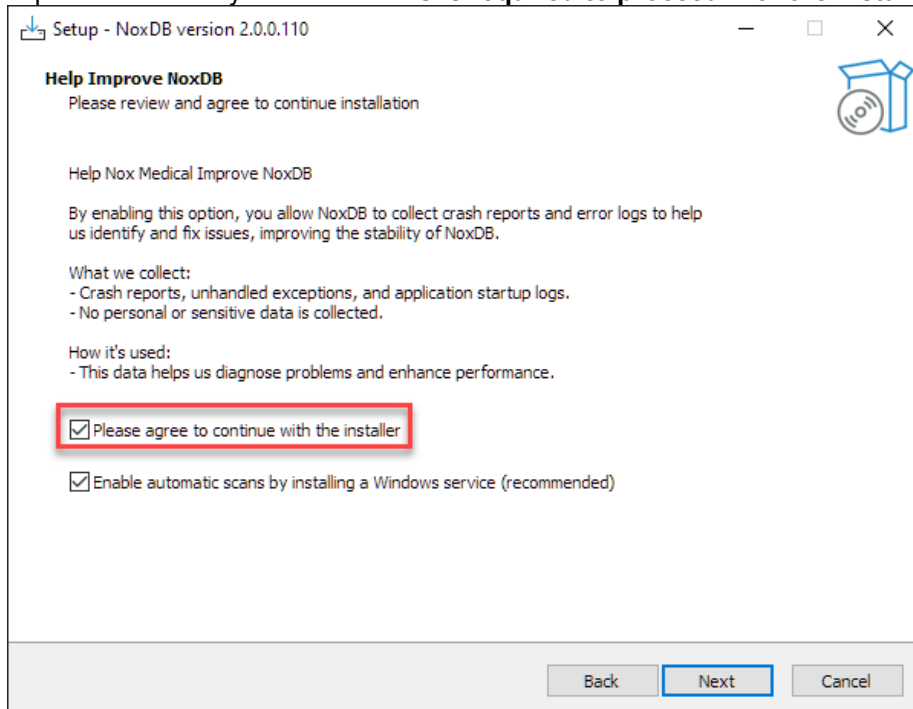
Setup - NoxDB version 2.0.0.110

Help Improve NoxDB
Please review and agree to continue installation

Help Nox Medical Improve NoxDB

By enabling this option, you allow NoxDB to collect crash reports and error logs to help us identify and fix issues, improving the stability of NoxDB.

What we collect:
- Crash reports, unhandled exceptions, and application startup logs.
- No personal or sensitive data is collected.

How it's used:
- This data helps us diagnose problems and enhance performance.

Please agree to continue with the installer

Enable automatic scans by installing a Windows service (recommended)

Back
Next
Cancel